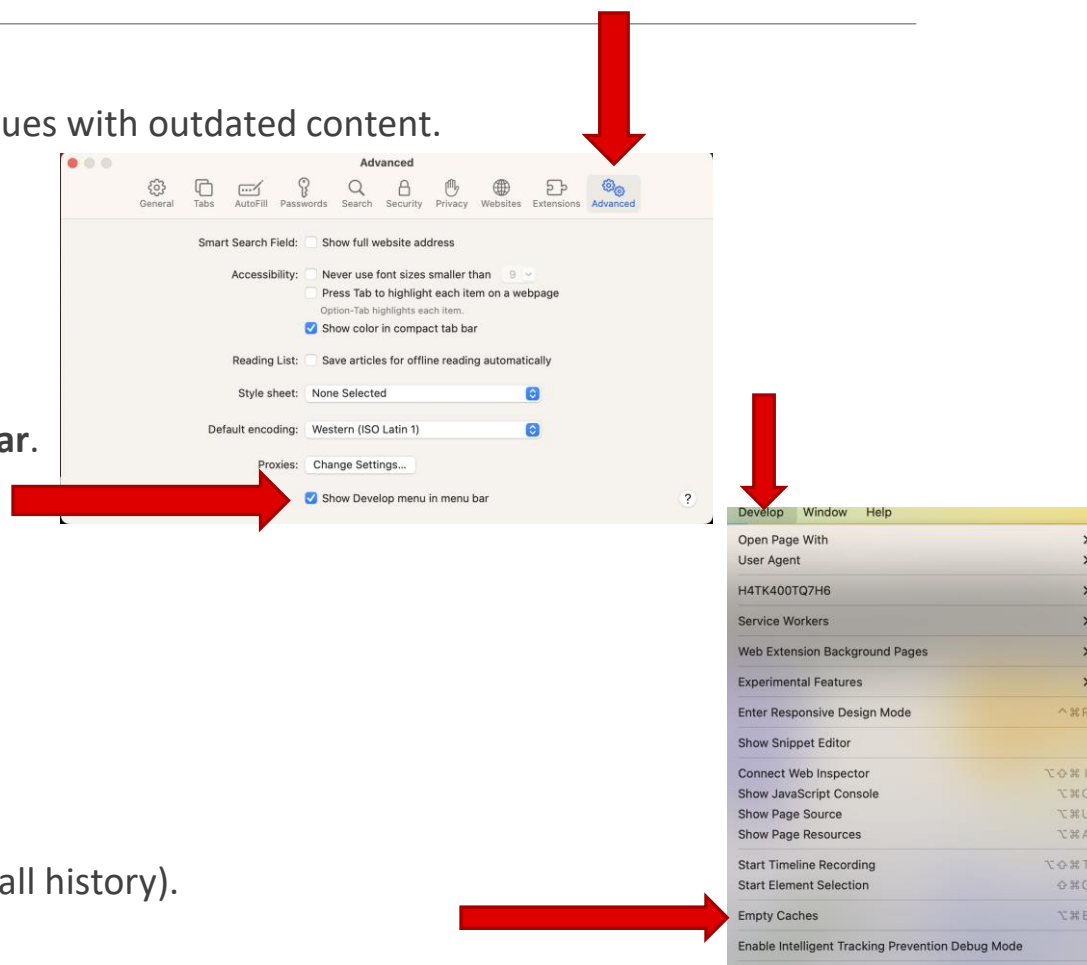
ues with outdated content.

ar.

all history).

Advanced

General Tabs AutoFill Passwords Search Security Privacy Websites Extensions Advanced

Smart Search Field: Show full website address

Accessibility: Never use font sizes smaller than 9

Press Tab to highlight each item on a webpage

Option-Tab highlights each item.

Show color in compact tab bar

Reading List: Save articles for offline reading automatically

Style sheet: None Selected

Default encoding: Western (ISO Latin 1)

Proxies: Change Settings...

Show Develop menu in menu bar

?

Develop Window Help

Open Page With

User Agent

H4TK400TQ7H6

Service Workers

Web Extension Background Pages

Experimental Features

Enter Responsive Design Mode

Show Snippet Editor

Connect Web Inspector

Show JavaScript Console

Show Page Source

Show Page Resources

Start Timeline Recording

Start Element Selection

Empty Caches

Enable Intelligent Tracking Prevention Debug Mode